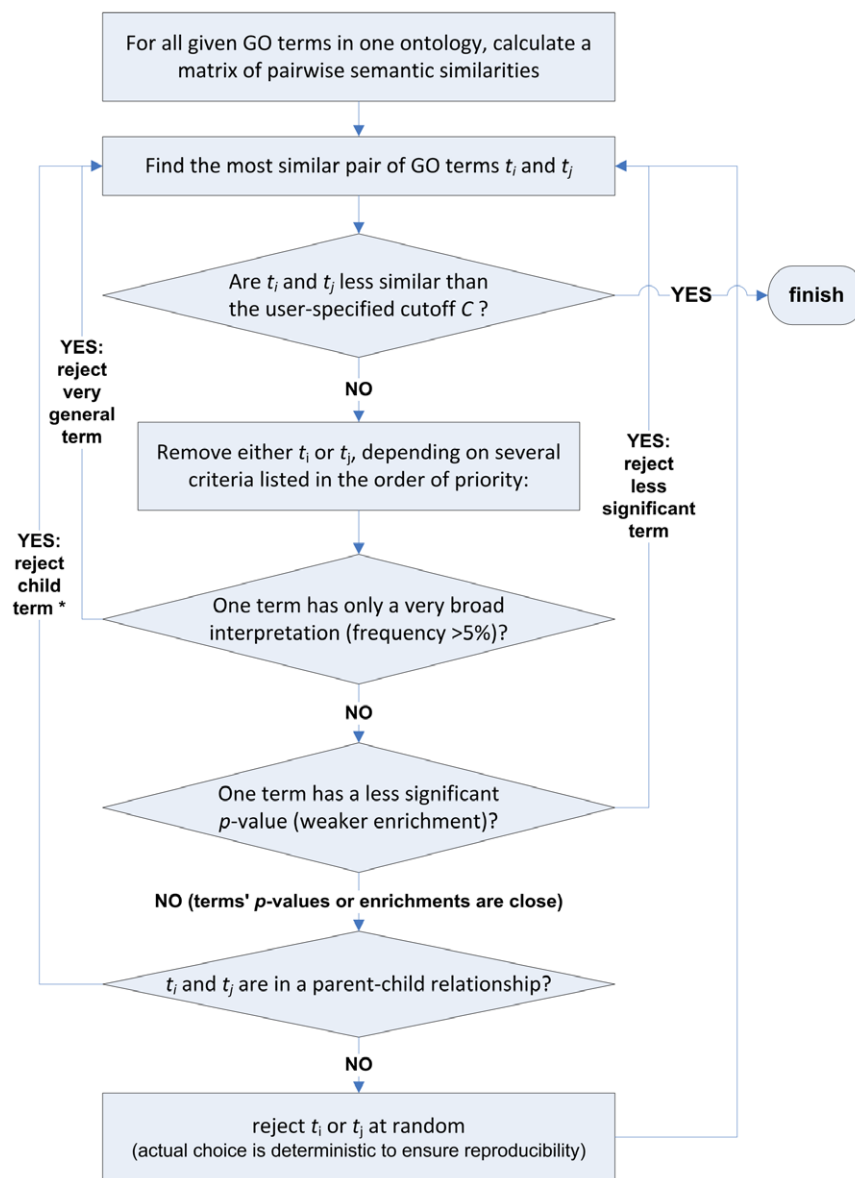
For all given GO terms in one ontology, calculate a matrix of pairwise semantic similarities

Find the most similar pair of GO terms $t_i$ and $t_j$

Are $t_i$ and $t_j$ less similar than the user-specified cutoff $C$ ?

YES

finish

YES: reject very general term

NO

Remove either $t_i$ or $t_j$, depending on several criteria listed in the order of priority:

YES: reject less significant term

YES: reject child term *

One term has only a very broad interpretation (frequency >5%)?

NO

One term has a less significant $p$-value (weaker enrichment)?

NO (terms' $p$-values or enrichments are close)

$t_i$ and $t_j$ are in a parent-child relationship?

NO

reject $t_i$ or $t_j$ at random
(actual choice is deterministic to ensure reproducibility)